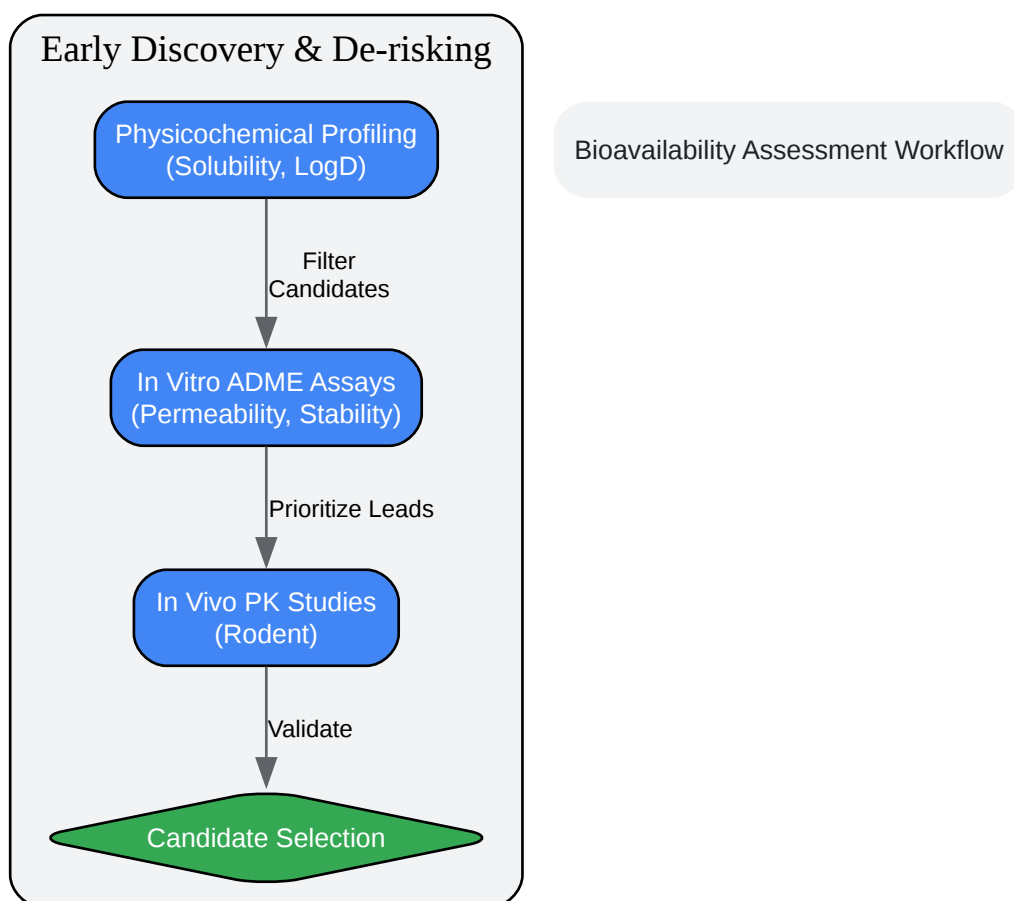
Early Discovery & De-risking

Physicochemical Profiling
(Solubility, LogD)

Filter
Candidates

In Vitro ADME Assays
(Permeability, Stability)

Prioritize Leads

In Vivo PK Studies
(Rodent)

Validate

Candidate Selection

Bioavailability Assessment Workflow